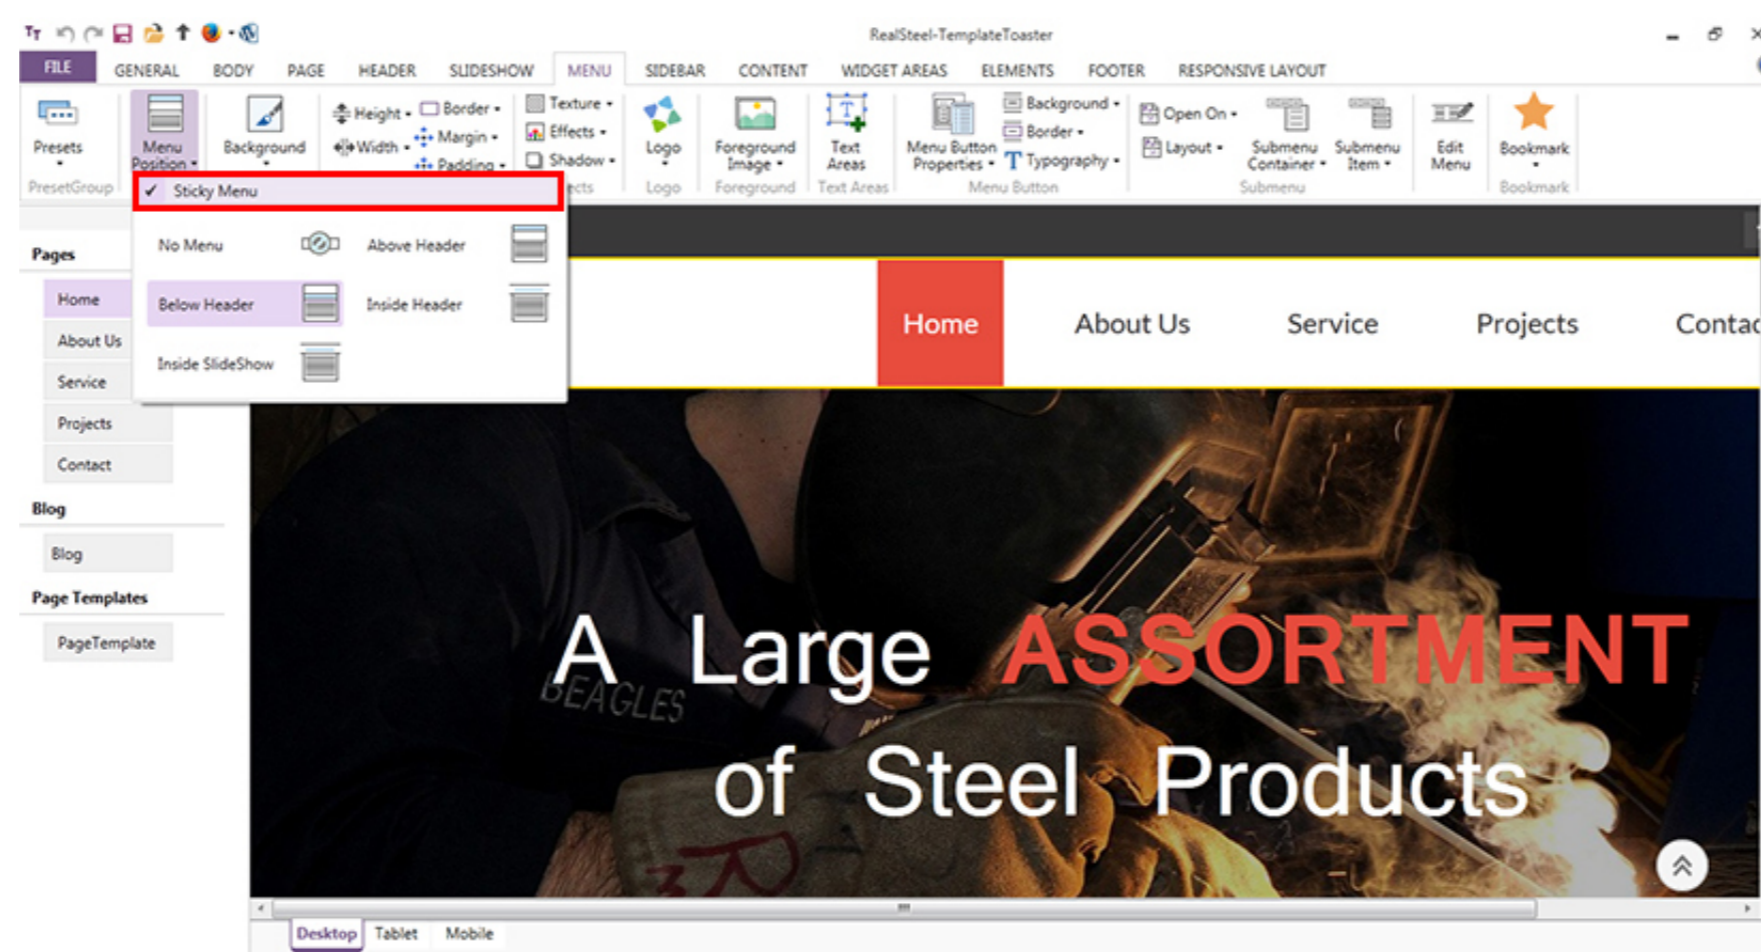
RealSteel-TemplateToaster

FILE GENERAL BODY PAGE HEADER SLIDESHOW MENU SIDEBAR CONTENT WIDGET AREAS ELEMENTS FOOTER RESPONSIVE LAYOUT

Presets
PresetGroup
Menu Position
Background
Height Width
Border Margin Padding
Texture Effects Shadow
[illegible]cts
Logo
Logo
Foreground Image
Foreground
Text Areas
Text Areas
Menu Button Properties
Background Border Typography
Menu Button
Open On Layout
Submenu Container
Submenu Item
Submenu
Edit Menu
Bookmark
Bookmark

✓ Sticky Menu
No Menu
Above Header
Below Header
Inside Header
Inside SlideShow

Pages
Home
About Us
Service
Projects
Contact
Blog
Blog
Page Templates
PageTemplate

Home About Us Service Projects Contac

BEAGLES

A Large ASSORTMENT of Steel Products

Desktop Tablet Mobile